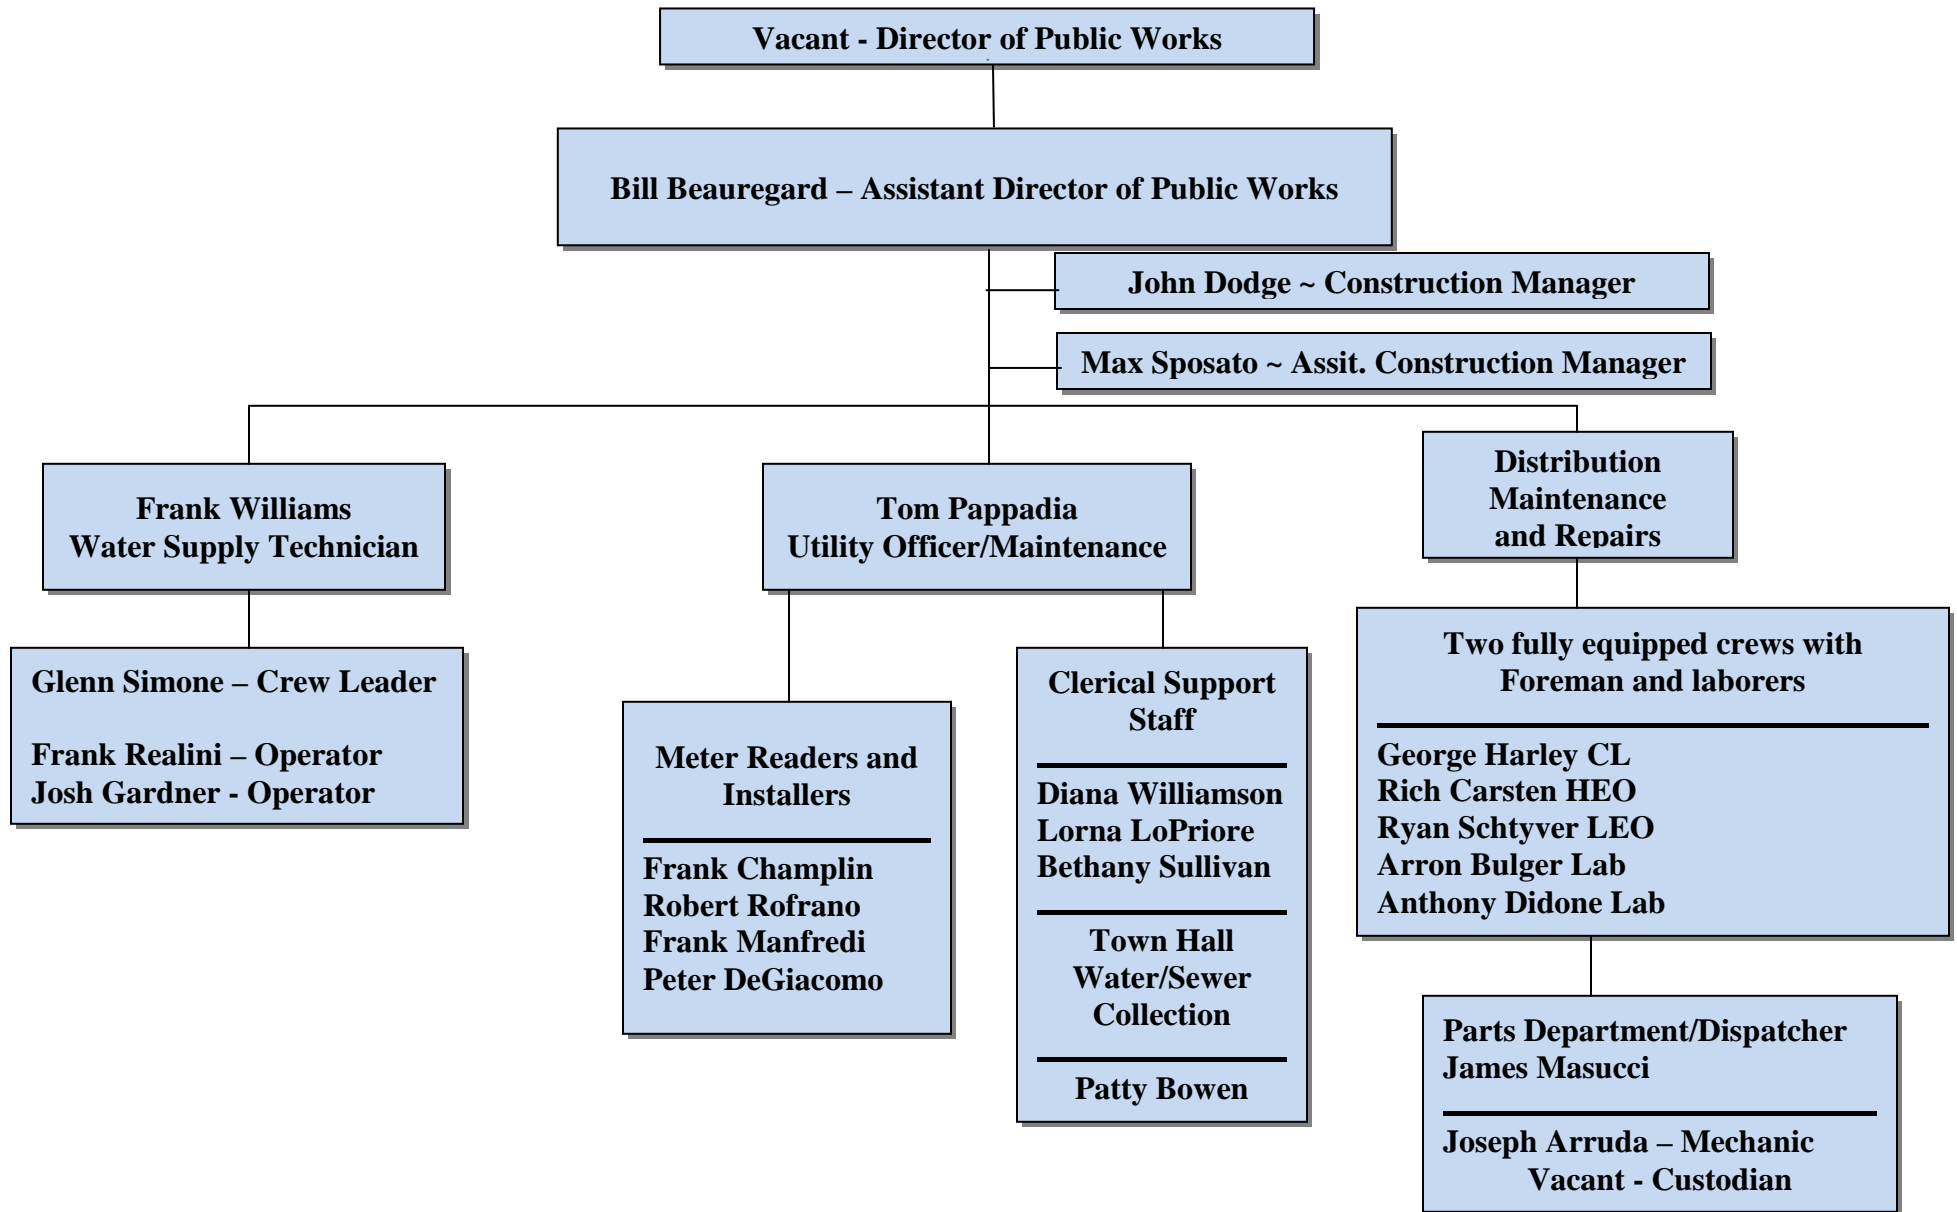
Vacant - Director of Public Works

Bill Beauregard – Assistant Director of Public Works

John Dodge ~ Construction Manager

Max Sposato ~ Assit. Construction Manager

Frank Williams
Water Supply Technician

Glenn Simone – Crew Leader

Frank Realini – Operator
Josh Gardner - Operator

Tom Pappadia
Utility Officer/Maintenance

Meter Readers and Installers

Frank Champlin
Robert Rofrano
Frank Manfredi
Peter DeGiacomo

Clerical Support Staff

Diana Williamson
Lorna LoPriore
Bethany Sullivan

Town Hall
Water/Sewer
Collection

Patty Bowen

Distribution
Maintenance
and Repairs

Two fully equipped crews with Foreman and laborers

George Harley CL
Rich Carsten HEO
Ryan Schtyver LEO
Arron Bulger Lab
Anthony Didone Lab

Parts Department/Dispatcher
James Masucci

Joseph Arruda – Mechanic
Vacant - Custodian